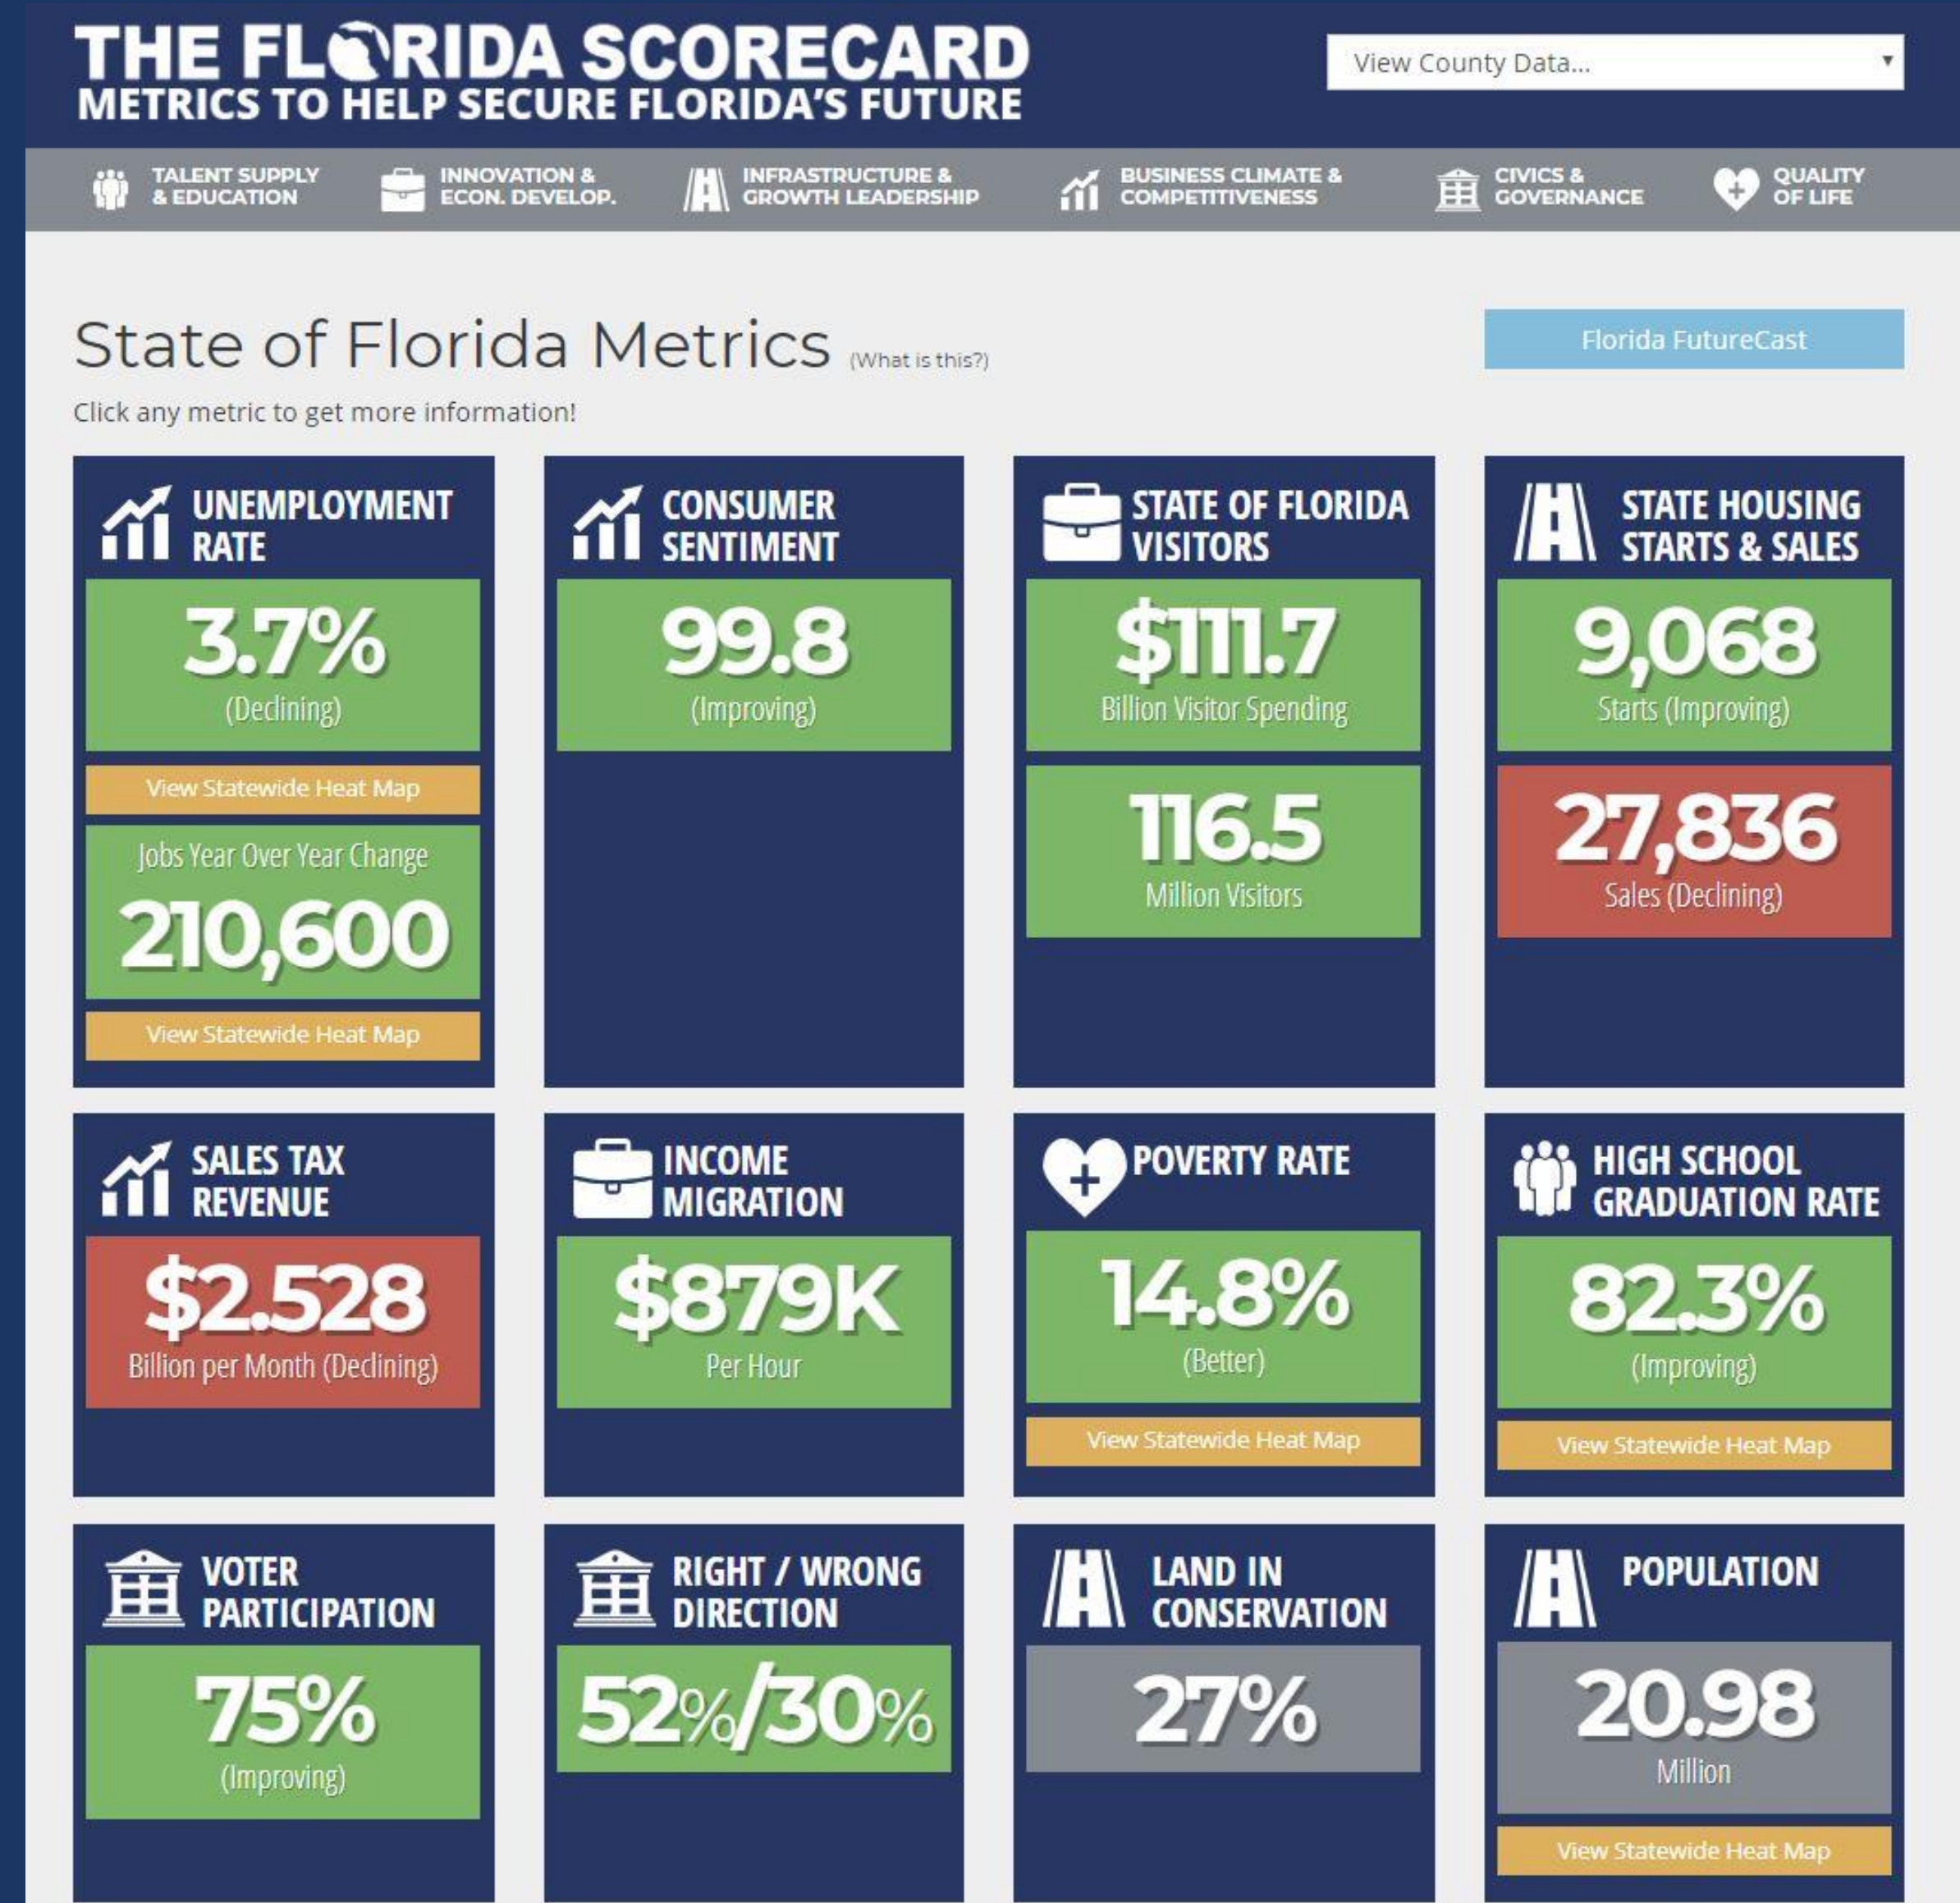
THE FLORIDA SCORECARD
METRICS TO HELP SECURE FLORIDA'S FUTURE

View County Data...

TALENT SUPPLY & EDUCATION
INNOVATION & ECON. DEVELOP.
INFRASTRUCTURE & GROWTH LEADERSHIP
BUSINESS CLIMATE & COMPETITIVENESS
CIVICS & GOVERNANCE
QUALITY OF LIFE

State of Florida Metrics (What is this?)

Florida FutureCast

Click any metric to get more information!

UNEMPLOYMENT RATE
3.7%
(Declining)
View Statewide Heat Map
Jobs Year Over Year Change
210,600
View Statewide Heat Map

CONSUMER SENTIMENT
99.8
(Improving)

STATE OF FLORIDA VISITORS
$111.7
Billion Visitor Spending
116.5
Million Visitors

STATE HOUSING STARTS & SALES
9,068
Starts (Improving)
27,836
Sales (Declining)

SALES TAX REVENUE
$2.528
Billion per Month (Declining)

INCOME MIGRATION
$879K
Per Hour

POVERTY RATE
14.8%
(Better)
View Statewide Heat Map

HIGH SCHOOL GRADUATION RATE
82.3%
(Improving)
View Statewide Heat Map

VOTER PARTICIPATION
75%
(Improving)

RIGHT / WRONG DIRECTION
52%/30%

LAND IN CONSERVATION
27%

POPULATION
20.98
Million
View Statewide Heat Map